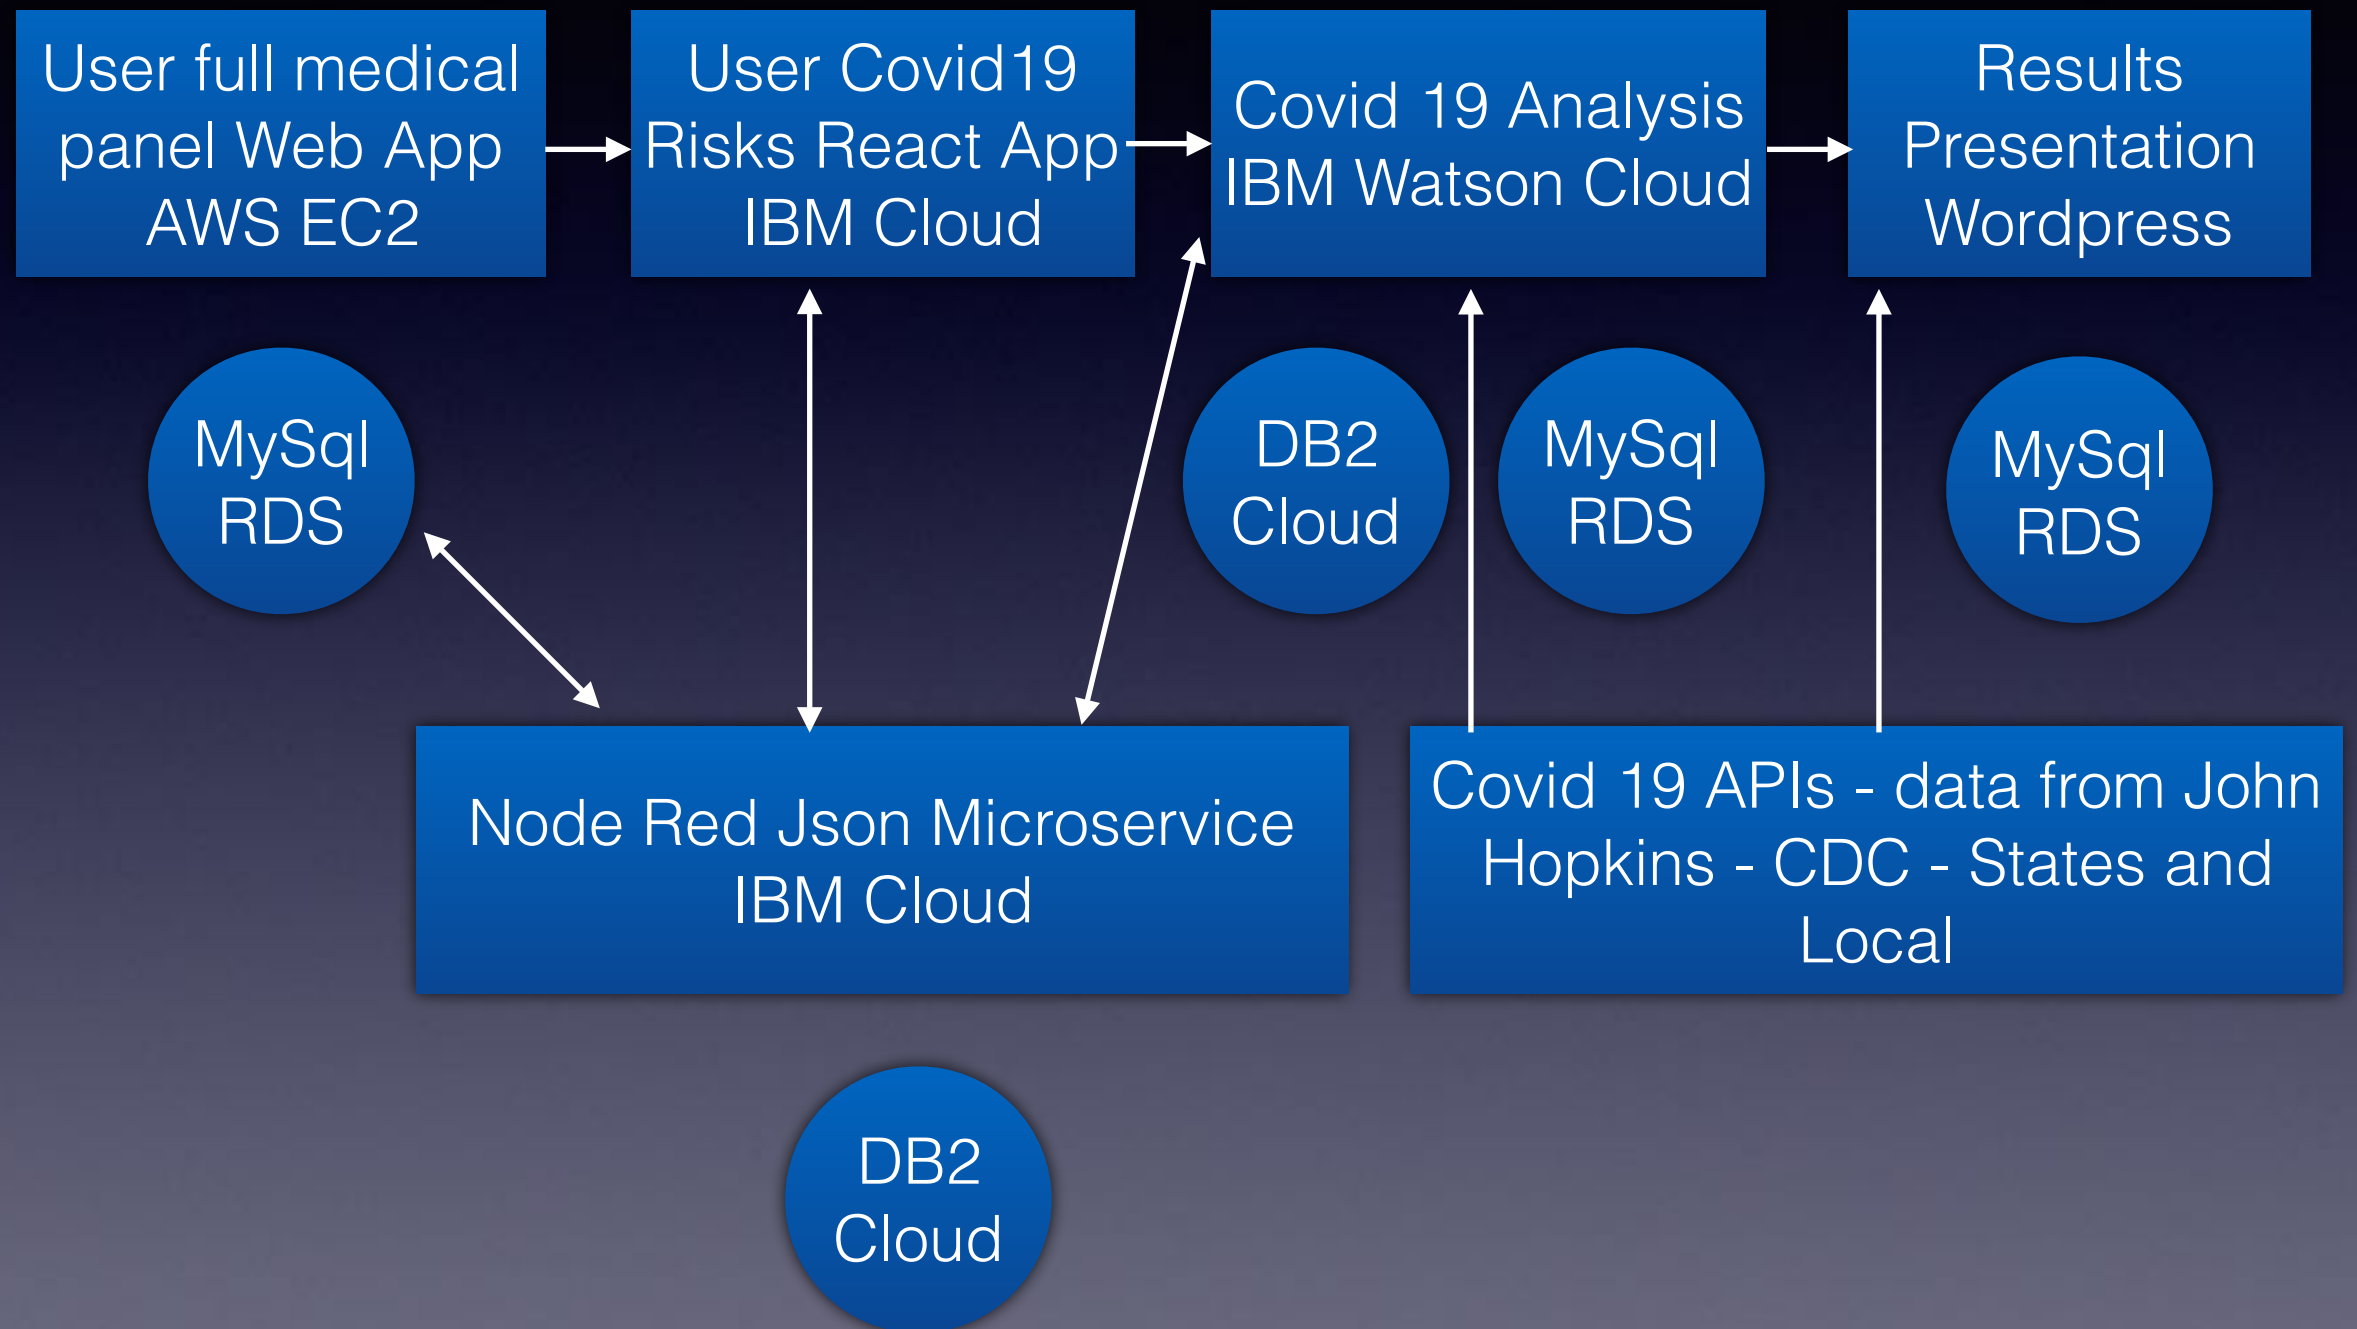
User full medical panel Web App AWS EC2

User Covid19 Risks React App IBM Cloud

Covid 19 Analysis IBM Watson Cloud

Results Presentation Wordpress

MySql RDS

DB2 Cloud

MySql RDS

MySql RDS

Node Red Json Microservice IBM Cloud

Covid 19 APIs - data from John Hopkins - CDC - States and Local

DB2 Cloud